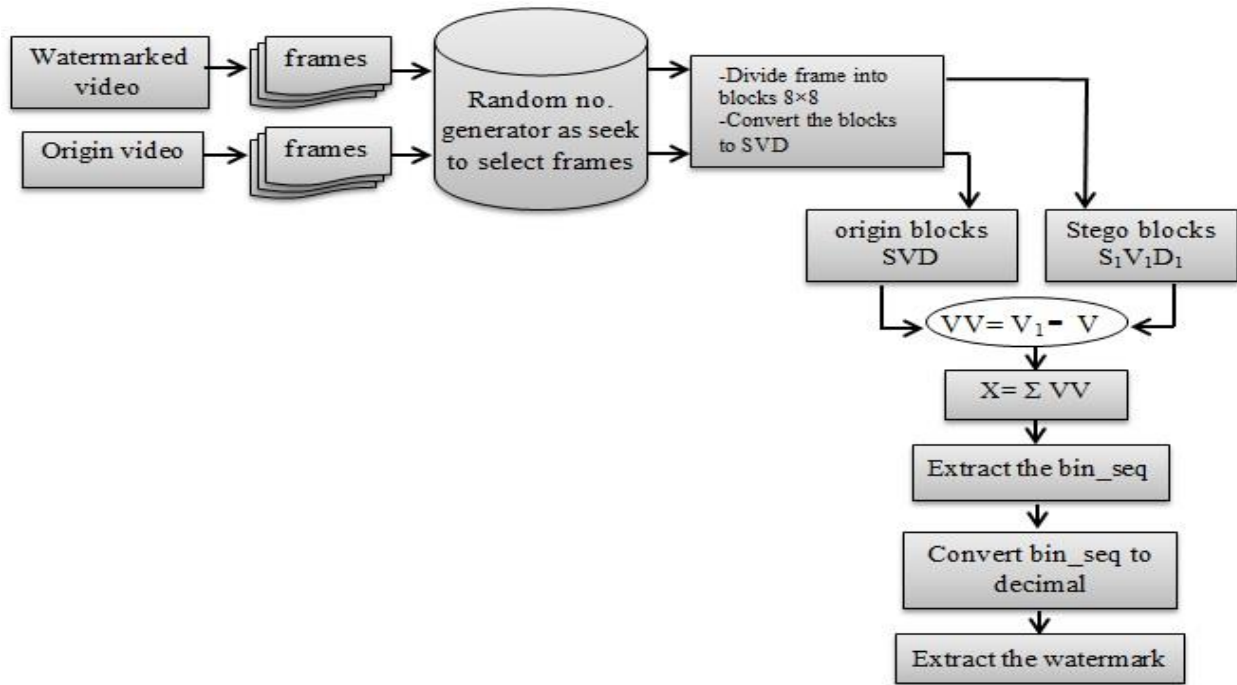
Watermarked video

frames

Origin video

frames

Random no. generator as seek to select frames

-Divide frame into blocks 8×8
-Convert the blocks to SVD

origin blocks SVD

Stego blocks $S_1V_1D_1$

$VV= V_1 - V$

$X= \Sigma VV$

Extract the bin_seq

Convert bin_seq to decimal

Extract the watermark